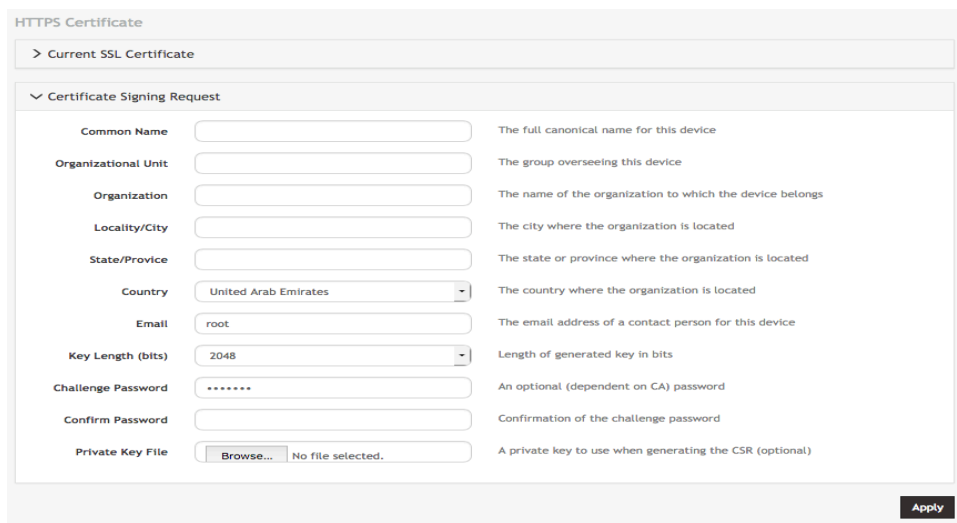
HTTPS Certificate

> Current SSL Certificate

Certificate Signing Request

Common Name | The full canonical name for this device

Organizational Unit | The group overseeing this device

Organization | The name of the organization to which the device belongs

Locality/City | The city where the organization is located

State/Provice | The state or province where the organization is located

Country | United Arab Emirates | The country where the organization is located

Email | root | The email address of a contact person for this device

Key Length (bits) | 2048 | Length of generated key in bits

Challenge Password | ••••••• | An optional (dependent on CA) password

Confirm Password | Confirmation of the challenge password

Private Key File | Browse... No file selected. | A private key to use when generating the CSR (optional)

Apply